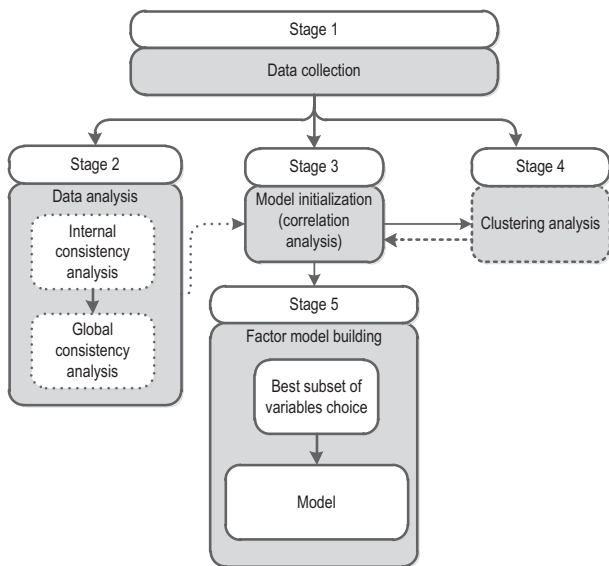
Stage 1

Data collection

Stage 2

Data analysis

Internal consistency analysis

Global consistency analysis

Stage 3

Model initialization (correlation analysis)

Stage 4

Clustering analysis

Stage 5

Factor model building

Best subset of variables choice

Model